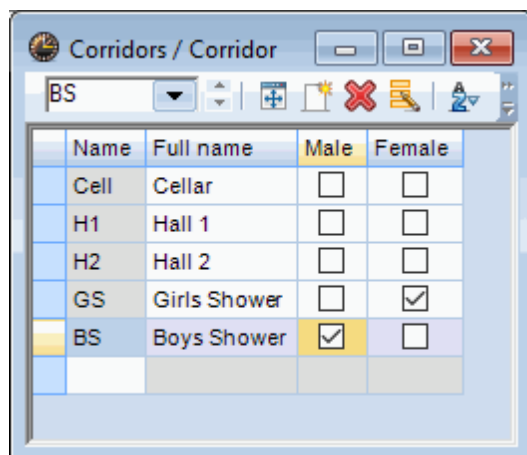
Corridors / Corridor

BS

| Name | Full name | Male | Female |
|---|---|---|---|
| Cell | Cellar | ☐ | ☐ |
| H1 | Hall 1 | ☐ | ☐ |
| H2 | Hall 2 | ☐ | ☐ |
| GS | Girls Shower | ☐ | ☑ |
| BS | Boys Shower | ☑ | ☐ |
| | | | |